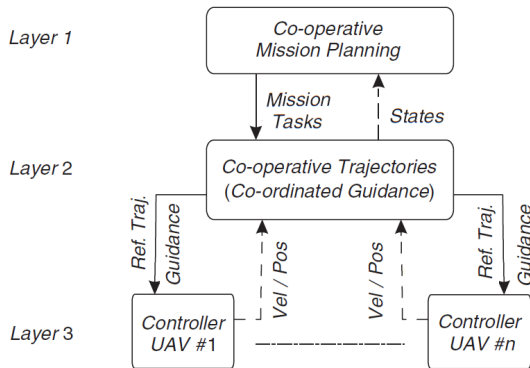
Layer 1

Co-operative Mission Planning

Mission Tasks

States

Layer 2

Co-operative Trajectories (Co-ordinated Guidance)

Ref. Traj. Guidance

Vel / Pos

Vel / Pos

Ref. Traj. Guidance

Layer 3

Controller UAV #1

Controller UAV #n